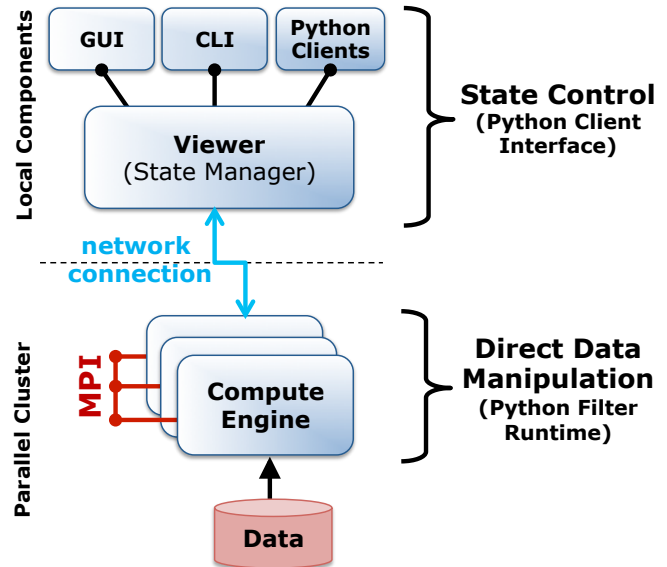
Local Components

GUI

CLI

Python Clients

Viewer
(State Manager)

State Control
(Python Client Interface)

network connection

Parallel Cluster

MPI

Compute Engine

Direct Data Manipulation
(Python Filter Runtime)

Data